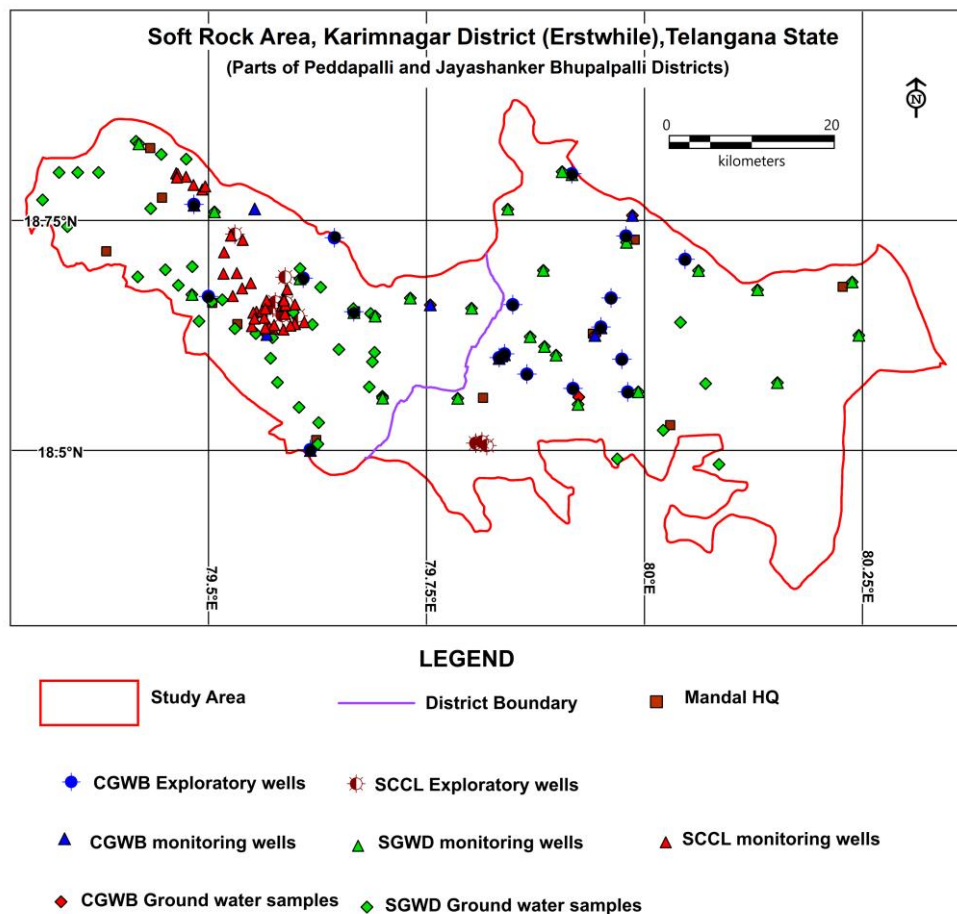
Soft Rock Area, Karimnagar District (Erstwhile),Telangana State
(Parts of Peddapalli and Jayashanker Bhupalpalli Districts)

N

0 20
kilometers

18.75°N
18.5°N
79.5°E
79.75°E
80°E
80.25°E

LEGEND

Study Area
District Boundary
Mandal HQ

CGWB Exploratory wells
SCCL Exploratory wells

CGWB monitoring wells
SGWD monitoring wells
SCCL monitoring wells

CGWB Ground water samples
SGWD Ground water samples